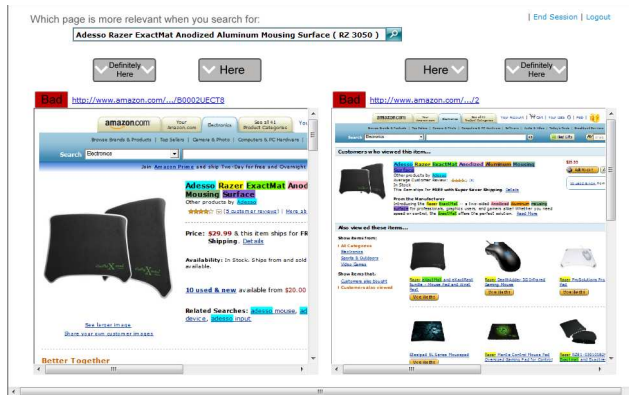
Which page is more relevant when you search for:

| End Session | Logout

Adesso Razer ExactMat Anodized Aluminum Mousing Surface ( RZ 3050 )

Definitely Here

Here

Here

Definitely Here

Bad http://www.amazon.com/.../B0002UECT8

amazon.com Your Amazon.com Electronics See All 41 Product Categories

Browse Brands & Products | Top Sellers | Camera & Photo | Computers & PC Hardware |

Search Electronics

Join Amazon Prime and ship Two-Day for free and Overnight

Adesso Razer ExactMat Anodized Aluminum Mousing Surface

Other products by Adesso

(5 customer reviews) | More ab

Price: $29.99 & this item ships for FREE Shipping. Details

Availability: In Stock. Ships from and sold by Amazon.com. Gift-wrap available.

10 used & new available from $20.00

Related Searches: adesso mouse, adesso device, adesso input

See larger image

Share your own customer images

Better Together

Bad http://www.amazon.com/.../2

amazon.com

Customers who viewed this item...

Adesso Razer ExactMat Anodized Aluminum Mousing Surface

Other products by Adesso

In Stock

From the Manufacturer

Also viewed these items...

Razer

Razer

Razer

View Details

View Details

View Details

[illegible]

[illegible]

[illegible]